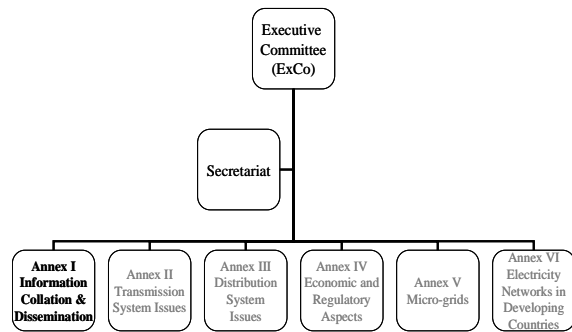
Executive Committee (ExCo)

Secretariat

Annex I Information Collation & Dissemination

Annex II Transmission System Issues

Annex III Distribution System Issues

Annex IV Economic and Regulatory Aspects

Annex V Micro-grids

Annex VI Electricity Networks in Developing Countries